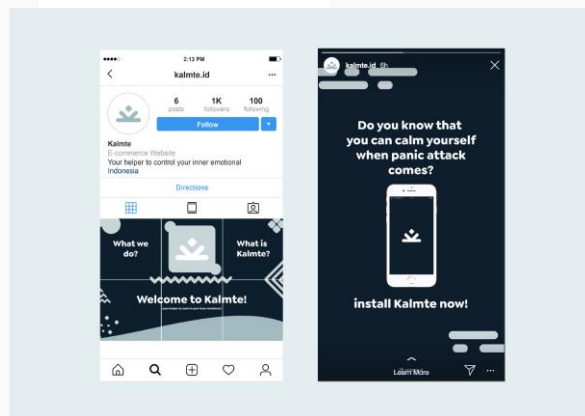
2:13 PM

kalmte.id

6 posts
1K followers
100 following

Follow

Kalmte
E-commerce Website
Your helper to control your inner emotional
Indonesia

Directions

What we do?

What is Kalmte?

Welcome to Kalmte!

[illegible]

kalmte.id 6h

Do you know that you can calm yourself when panic attack comes?

install Kalmte now!

Learn More